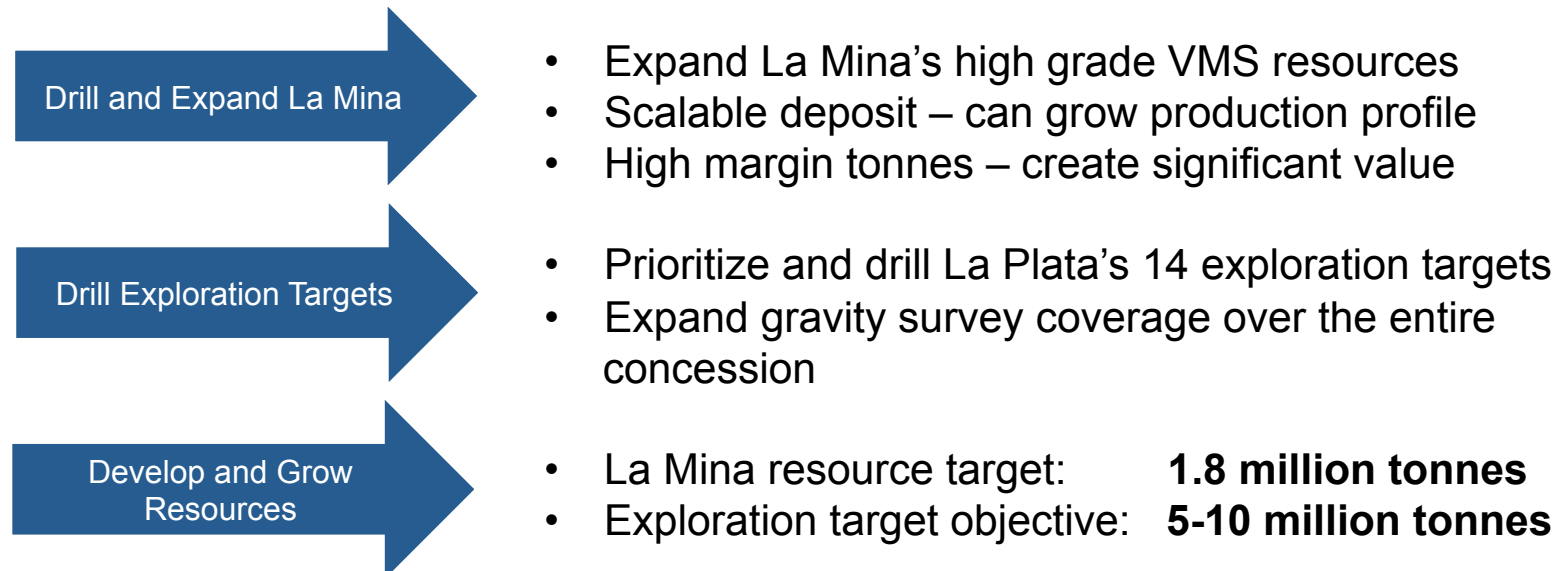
Drill and Expand La Mina

• Expand La Mina’s high grade VMS resources
• Scalable deposit – can grow production profile
• High margin tonnes – create significant value

Drill Exploration Targets

• Prioritize and drill La Plata’s 14 exploration targets
• Expand gravity survey coverage over the entire concession

Develop and Grow Resources

• La Mina resource target: **1.8 million tonnes**
• Exploration target objective: **5-10 million tonnes**